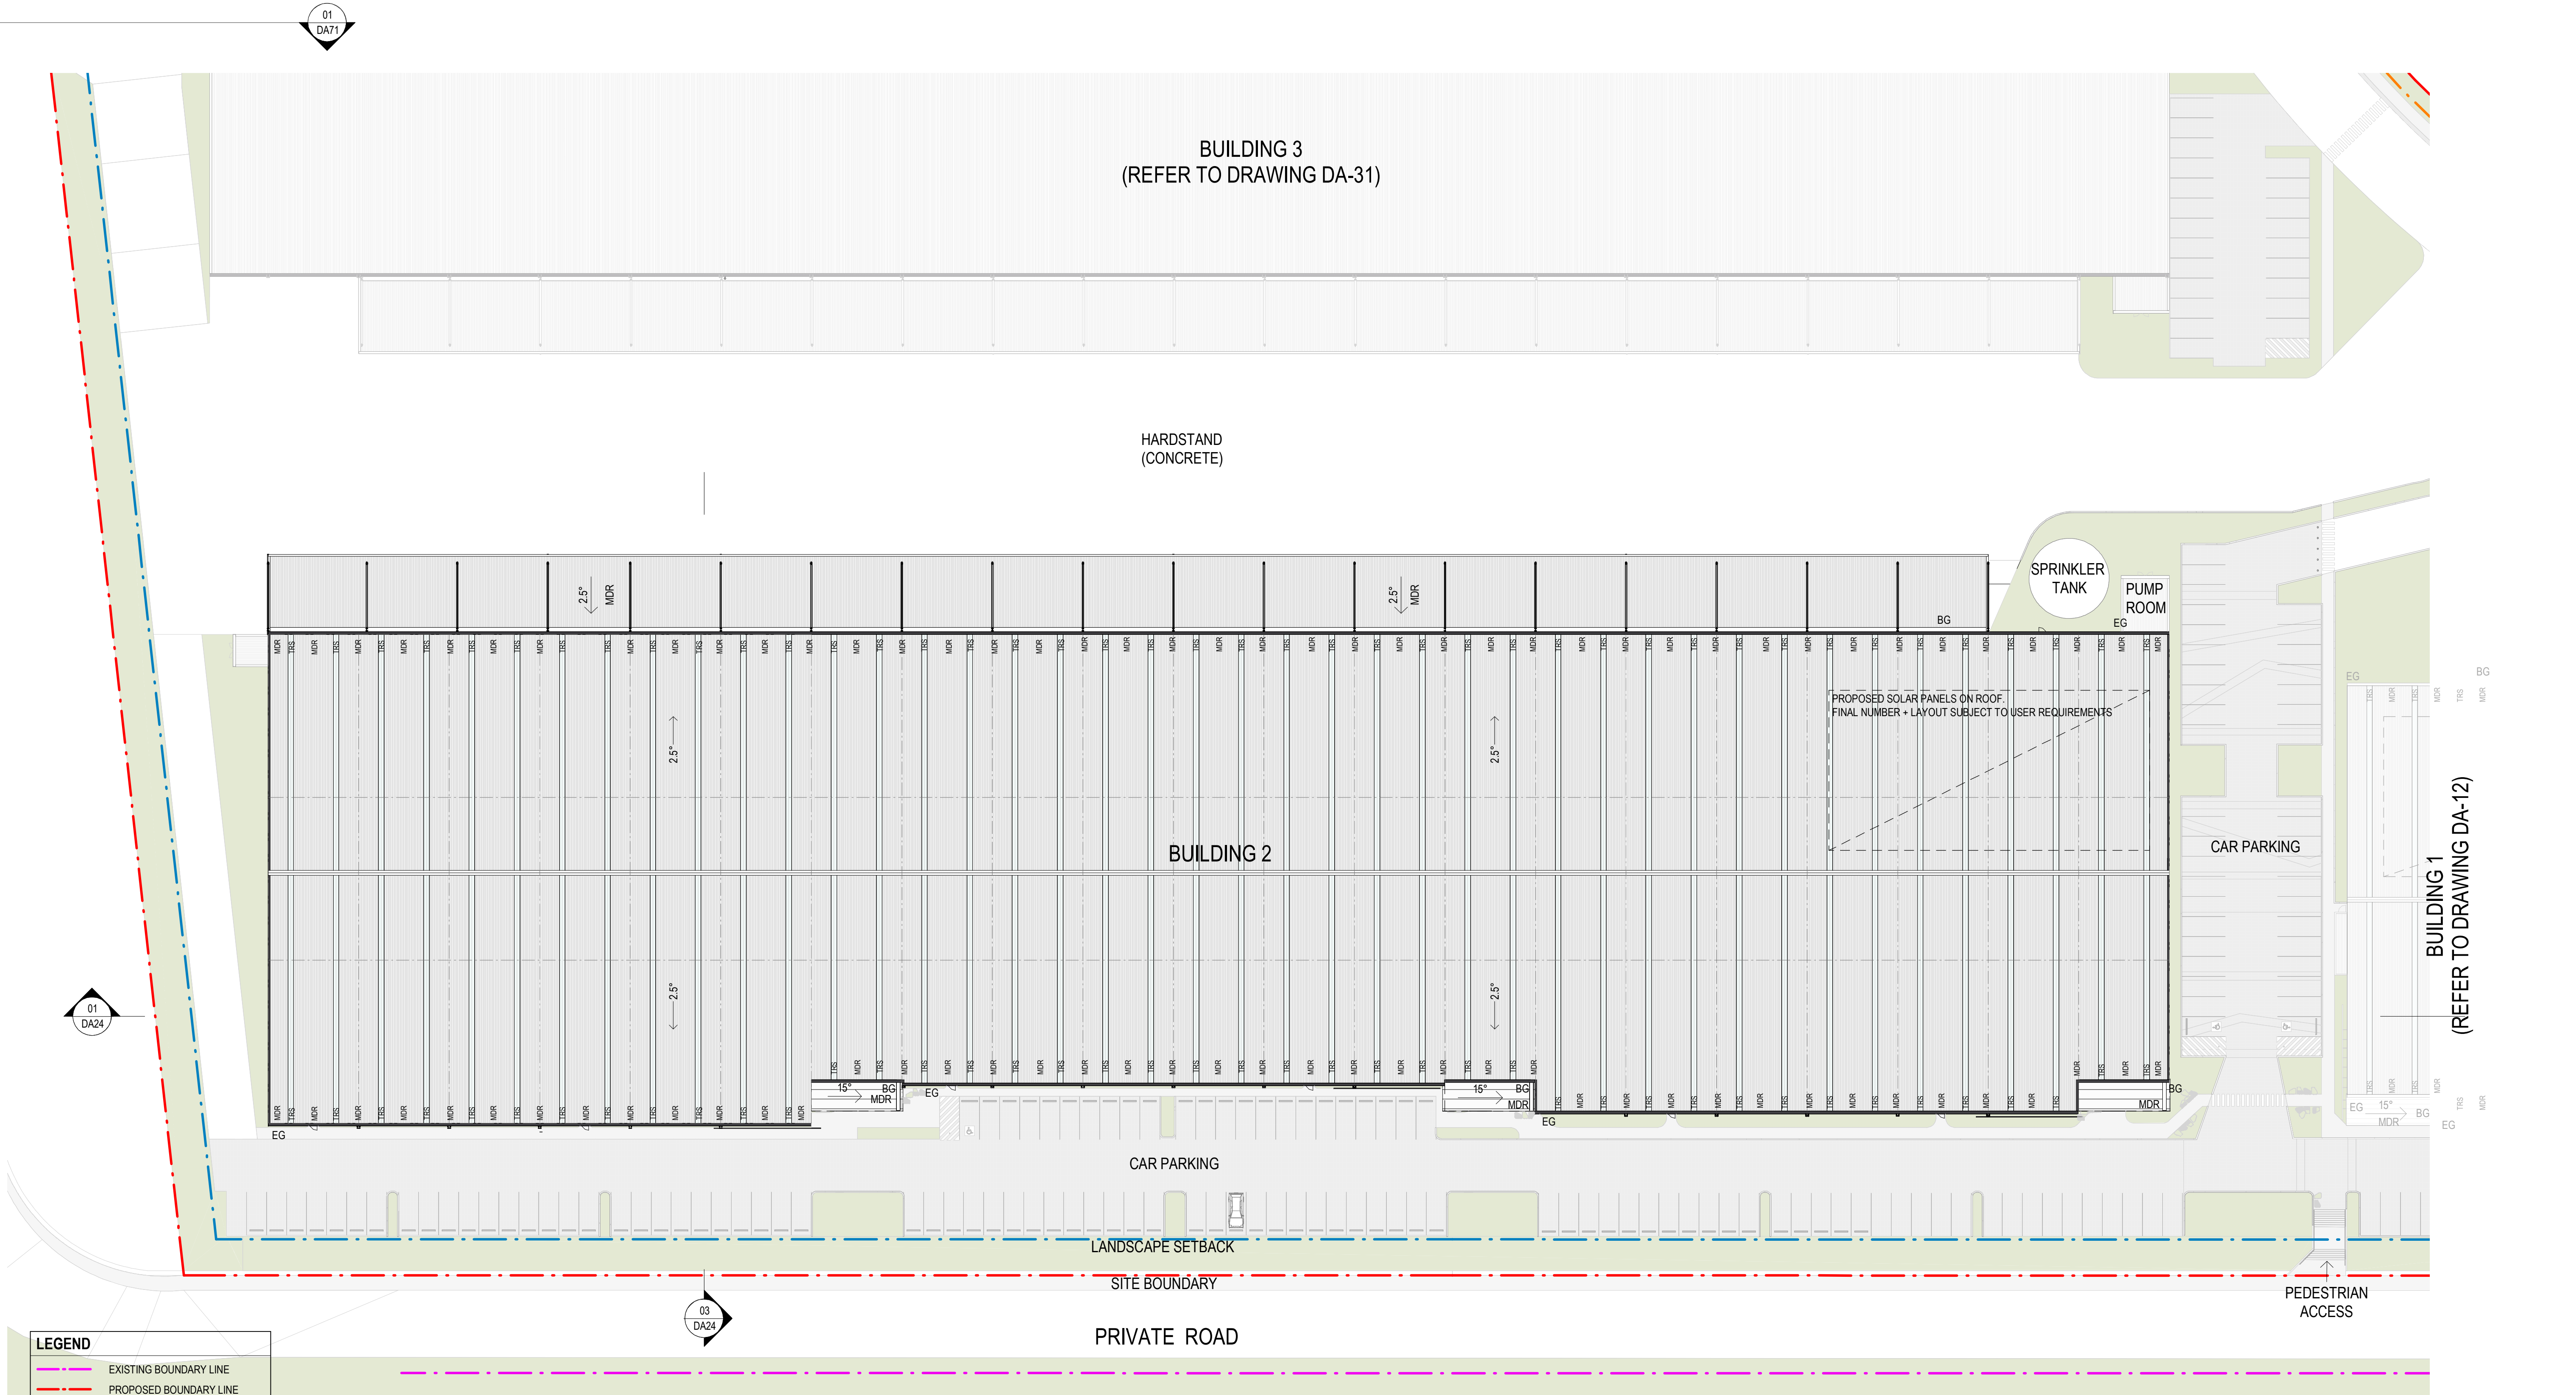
01
DA71

BUILDING 3
(REFER TO DRAWING DA-31)

HARDSTAND
(CONCRETE)

2.5° MDR

2.5° MDR

SPRINKLER TANK

PUMP ROOM

BG

EG

PROPOSED SOLAR PANELS ON ROOF.
FINAL NUMBER + LAYOUT SUBJECT TO USER REQUIREMENTS

2.5°

2.5°

BUILDING 2

CAR PARKING

BUILDING 1
(REFER TO DRAWING DA-12)

2.5°

2.5°

01
DA24

15° BG MDR

EG

15° BG MDR

EG

BG

MDR

EG

CAR PARKING

LANDSCAPE SETBACK

SITE BOUNDARY

PEDESTRIAN ACCESS

03
DA24

PRIVATE ROAD

LEGEND
EXISTING BOUNDARY LINE
PROPOSED BOUNDARY LINE